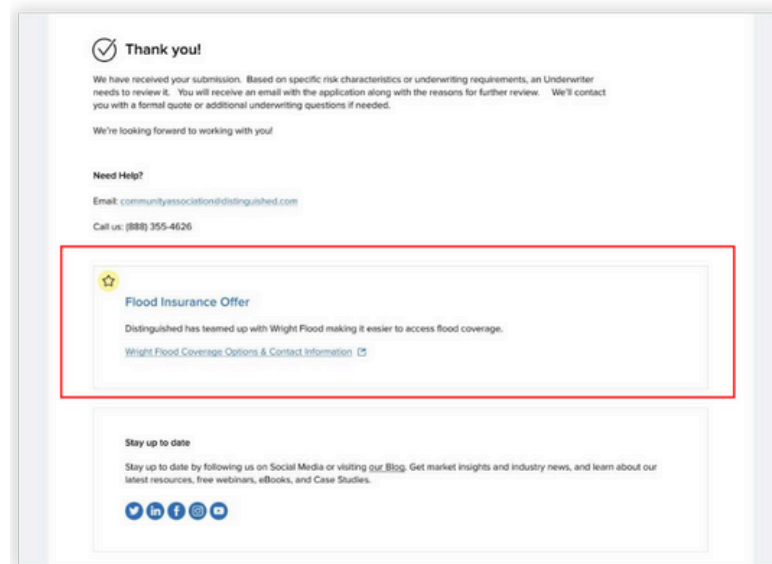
Thank you!

We have received your submission. Based on specific risk characteristics or underwriting requirements, an Underwriter needs to review it. You will receive an email with the application along with the reasons for further review. We'll contact you with a formal quote or additional underwriting questions if needed.

We're looking forward to working with you!

Need Help?

Email: communityassociation@distinguished.com

Call us: (888) 355-4626

Flood Insurance Offer

Distinguished has teamed up with Wright Flood making it easier to access flood coverage.

Wright Flood Coverage Options & Contact Information

Stay up to date

Stay up to date by follows us on Social Media or visiting our Blog. Get market insights and industry news, and learn about our latest resources, free webinars, eBooks, and Case Studies.